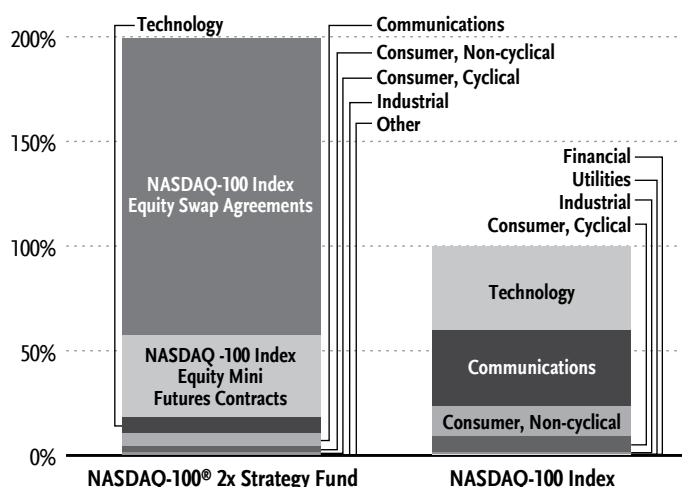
Technology
Communications
Consumer, Non-cyclical
Consumer, Cyclical
Industrial
Other

200%
150%
100%
50%
0%

NASDAQ-100 Index Equity Swap Agreements

NASDAQ -100 Index Equity Mini Futures Contracts

Financial
Utilities
Industrial
Consumer, Cyclical

Technology

Communications

Consumer, Non-cyclical

NASDAQ-100® 2x Strategy Fund

NASDAQ-100 Index